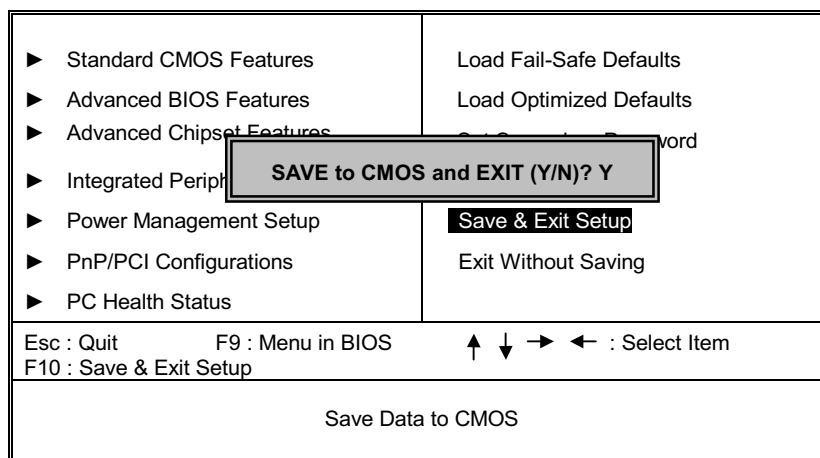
► Standard CMOS Features

► Advanced BIOS Features

► Advanced Chipset Features

► Integrated Periph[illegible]

► Power Management Setup

► PnP/PCI Configurations

► PC Health Status

Load Fail-Safe Defaults

Load Optimized Defaults

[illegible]word

SAVE to CMOS and EXIT (Y/N)? Y

Save & Exit Setup

Exit Without Saving

Esc : Quit F9 : Menu in BIOS ↑ ↓ → ← : Select Item
F10 : Save & Exit Setup

Save Data to CMOS